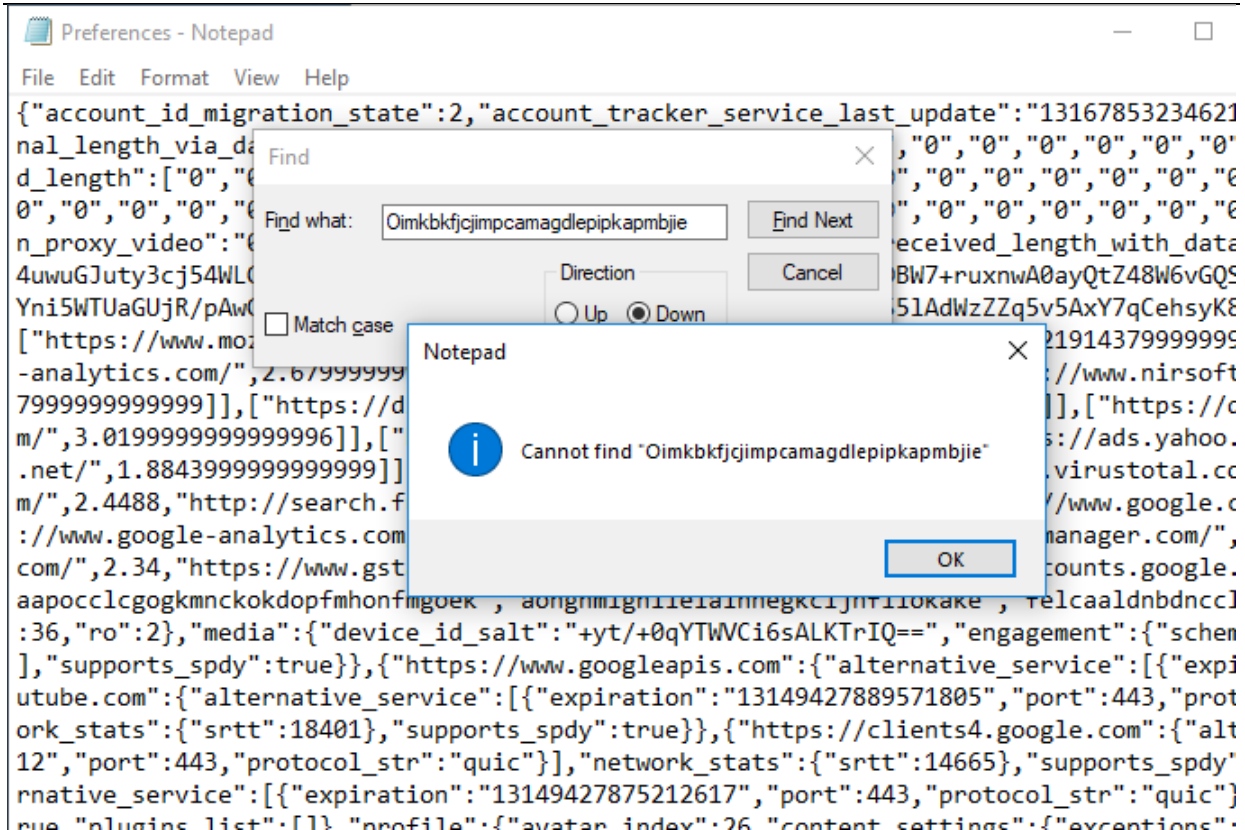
Preferences - Notepad

File Edit Format View Help

{"account_id_migration_state":2,"account_tracker_service_last_update":"13167853234621
nal_length_via_da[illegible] ,"0","0","0","0","0","0"
d_length":["0","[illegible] ,"0","0","0","0","0","0
0","0","0","0","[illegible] ,"0","0","0","0","0","0
n_proxy_video":"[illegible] eceived_length_with_data
4uwuGJuty3cj54WL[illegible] BW7+ruxnwA0ayQtZ48W6vGQS
Yni5WTUaGUjR/pAw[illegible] 51AdWzZZq5v5AxY7qCehsyK8
["https://www.moz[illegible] 2191437999999
-analytics.com/",2.6799999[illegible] ://www.nirsoft
7999999999999]],["https://d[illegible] ]],["https://
m/",3.0199999999999996]],["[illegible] s://ads.yahoo.
.net/",1.8843999999999999]][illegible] .virustotal.co
m/",2.4488,"http://search.f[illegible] //www.google.c
://www.google-analytics.com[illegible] manager.com/",
com/",2.34,"https://www.gst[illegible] counts.google.
aapocclcgogkmnckokdopfmhonfmgoek","aohghmighlieiainnegkcijnfilokake","felcaaldnbdnccl
:36,"ro":2},"media":{"device_id_salt":"+yt/+0qYTWVCi6sALKTrIQ==","engagement":{"schem
],"supports_spdy":true}},{"https://www.googleapis.com":{"alternative_service":[{"expi
utube.com":{"alternative_service":[{"expiration":"13149427889571805","port":443,"prot
ork_stats":{"srtt":18401},"supports_spdy":true}},{"https://clients4.google.com":{"alt
12","port":443,"protocol_str":"quic"}],"network_stats":{"srtt":14665},"supports_spdy"
rnative_service":[{"expiration":"13149427875212617","port":443,"protocol_str":"quic"}
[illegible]

Find

Find what: Oimkbkfjcjimpcamagdlepipkapmbjie

Find Next

Cancel

Direction

Up Down

Match case

Notepad

Cannot find "Oimkbkfjcjimpcamagdlepipkapmbjie"

OK